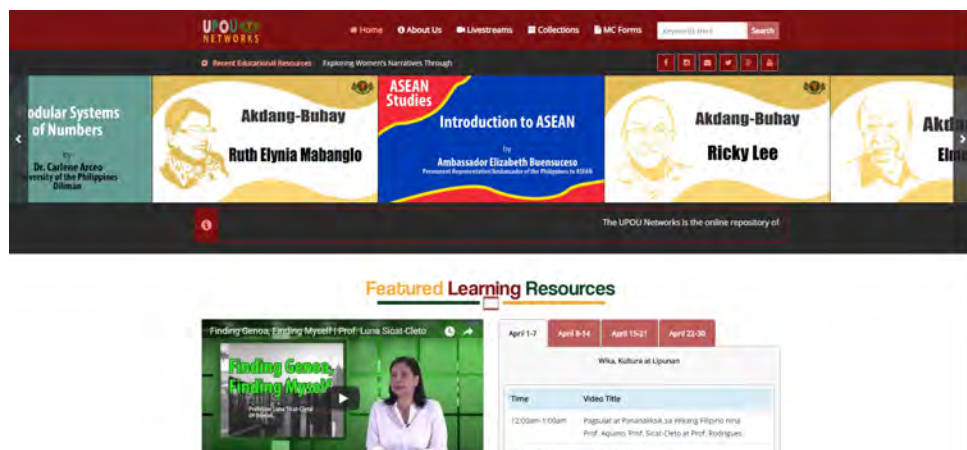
UPOU NETWORKS

Home About Us Livestreams Collections MC Forms Keyword(s) Here Search

Recent Educational Resources Exploring Women's Narratives Through

odular Systems of Numbers
by
Dr. Carlene Arceo
University of the Philippines Diliman

Akdang-Buhay
Ruth Elynia Mabanglo

ASEAN Studies
Introduction to ASEAN
by
Ambassador Elizabeth Buensuceso
Permanent Representative/Ambassador of the Philippines to ASEAN

Akdang-Buhay
Ricky Lee

Akd
Elm

The UPOU Networks is the online repository of

Featured Learning Resources

Finding Genoa, Finding Myself | Prof. Luna Sicat-Cleto

Finding Genoa, Finding Myself

April 1-7 April 8-14 April 15-21 April 22-30

Wika, Kultura at Lipunan

| Time | Video Title |
|---|---|
| 12:00am-1:00am | Pagsulat at Pananaliksik sa Wikang Filipino nina Prof. Aquino, Prof. Sicat-Cleto at Prof. Rodrigues |